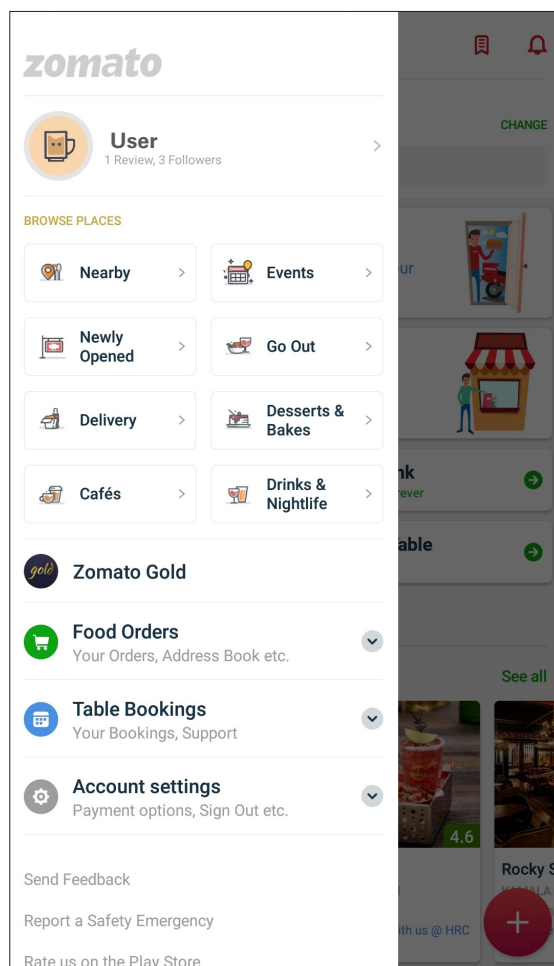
zomato

User
1 Review, 3 Followers

BROWSE PLACES

Nearby

Events

Newly Opened

Go Out

Delivery

Desserts & Bakes

Cafés

Drinks & Nightlife

gold
Zomato Gold

Food Orders
Your Orders, Address Book etc.

Table Bookings
Your Bookings, Support

Account settings
Payment options, Sign Out etc.

Send Feedback

Report a Safety Emergency

Rate us on the Play Store

CHANGE

ur

nk
ever

able

See all

4.6

Rocky S

th us @ HRC

+